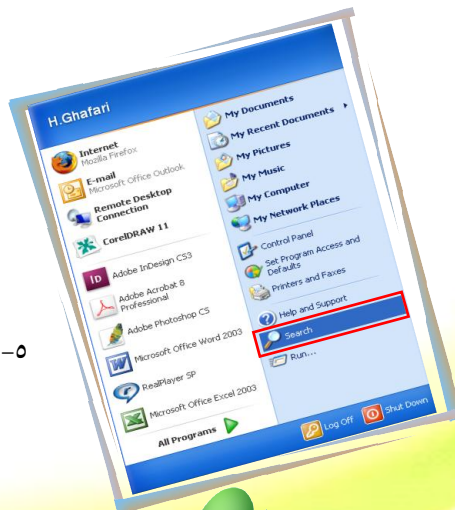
H.Ghafari

Internet
Mozilla Firefox

E-mail
Microsoft Office Outlook

Remote Desktop Connection

CorelDRAW 11

Adobe InDesign CS3

Adobe Acrobat 8 Professional

Adobe Photoshop CS

Microsoft Office Word 2003

RealPlayer SP

Microsoft Office Excel 2003

All Programs

My Documents

My Recent Documents

My Pictures

My Music

My Computer

My Network Places

Control Panel

Set Program Access and Defaults

Printers and Faxes

Help and Support

Search

Run...

Log Off

Shut Down

۵–